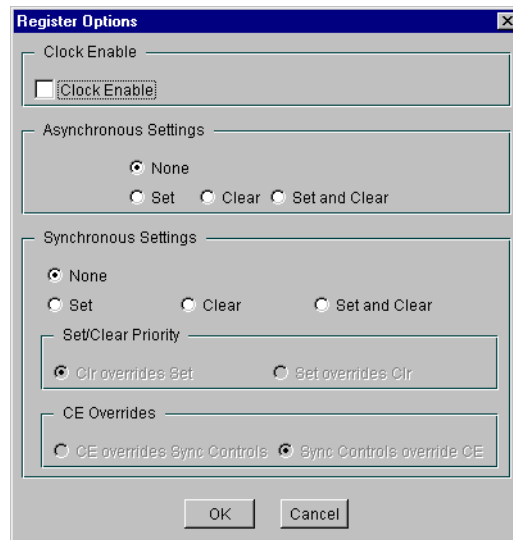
Register Options

Clock Enable

Clock Enable

Asynchronous Settings

None

Set

Clear

Set and Clear

Synchronous Settings

None

Set

Clear

Set and Clear

Set/Clear Priority

Clr overrides Set

Set overrides Clr

CE Overrides

CE overrides Sync Controls

Sync Controls override CE

OK

Cancel